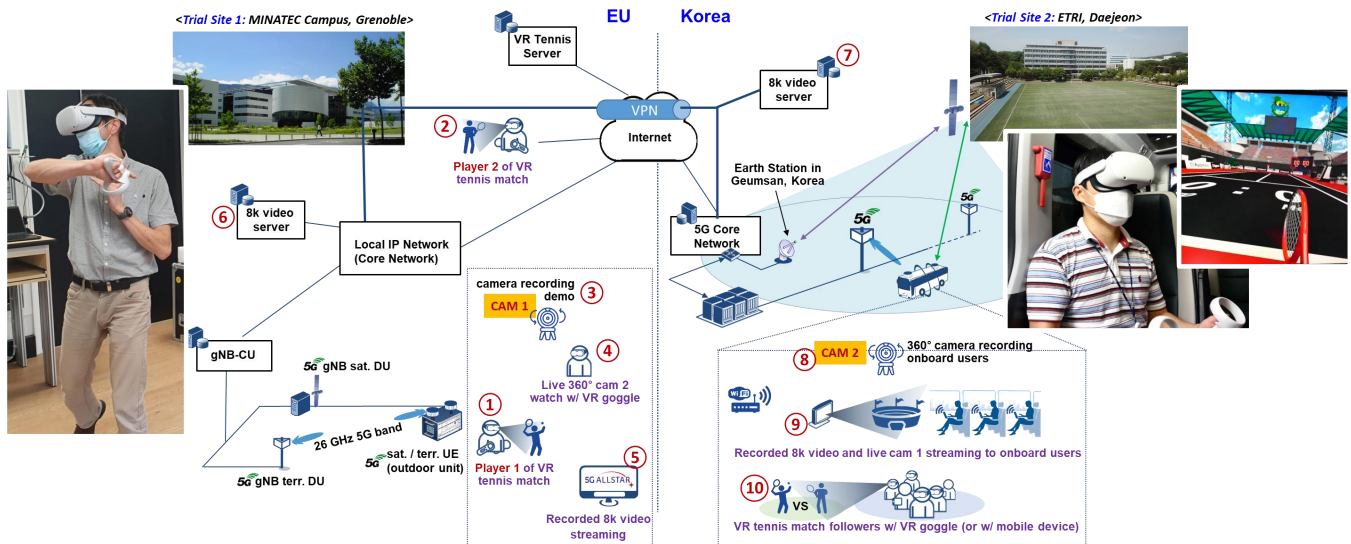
<Trial Site 1: MINATEC Campus, Grenoble>

VR Tennis Server

EU

Korea

<Trial Site 2: ETRI, Daejeon>

7

8k video server

VPN

Internet

2

Player 2 of VR tennis match

Earth Station in Geumsan, Korea

6

8k video server

Local IP Network (Core Network)

5G

5G Core Network

5G

5G

camera recording demo

3

CAM 1

gNB-CU

4

Live 360° cam 2 watch w/ VR goggle

5G gNB sat. DU

1

26 GHz 5G band

5G sat. / terr. UE (outdoor unit)

Player 1 of VR tennis match

5G gNB terr. DU

5

5G ALLSTAR

Recorded 8k video streaming

8

CAM 2

360° camera recording onboard users

Wi-Fi

9

Recorded 8k video and live cam 1 streaming to onboard users

10

VS

VR tennis match followers w/ VR goggle (or w/ mobile device)